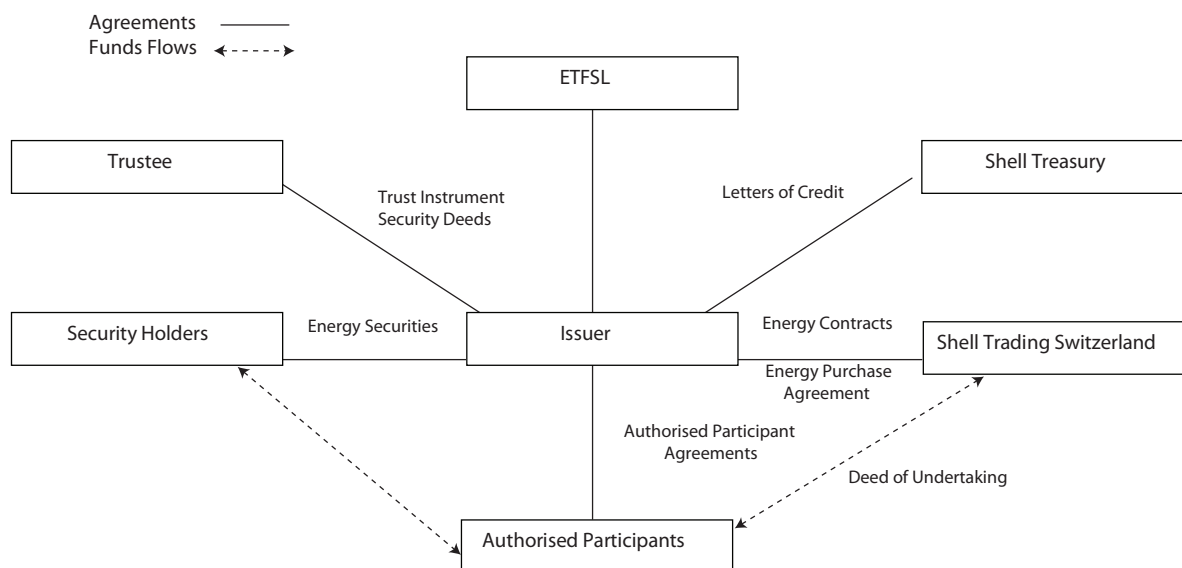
Agreements
Funds Flows

ETFSL

Trustee

Trust Instrument
Security Deeds

Letters of Credit

Shell Treasury

Security Holders

Energy Securities

Issuer

Energy Contracts

Shell Trading Switzerland

Energy Purchase Agreement

Authorised Participant Agreements

Deed of Undertaking

Authorised Participants